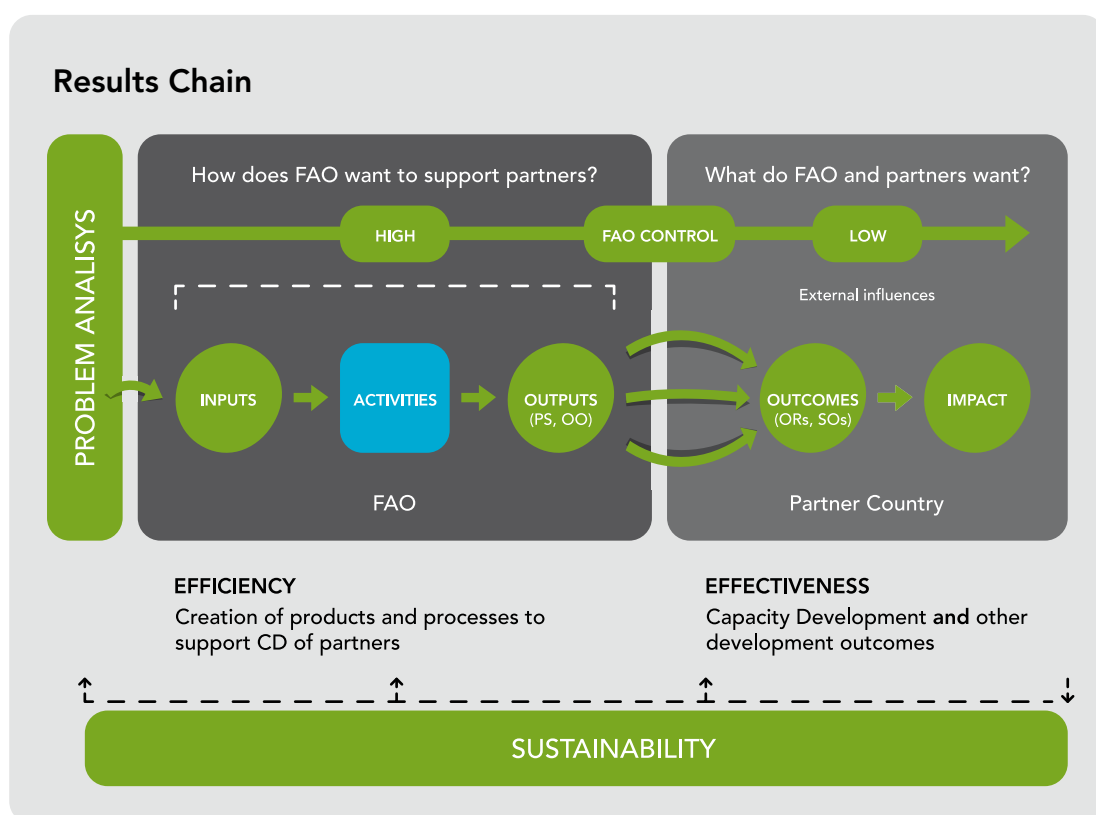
Results Chain

PROBLEM ANALISYS

How does FAO want to support partners?

What do FAO and partners want?

HIGH

FAO CONTROL

LOW

External influences

INPUTS

ACTIVITIES

OUTPUTS (PS, OO)

OUTCOMES (ORs, SOs)

IMPACT

FAO

Partner Country

EFFICIENCY
Creation of products and processes to support CD of partners

EFFECTIVENESS
Capacity Development and other development outcomes

SUSTAINABILITY